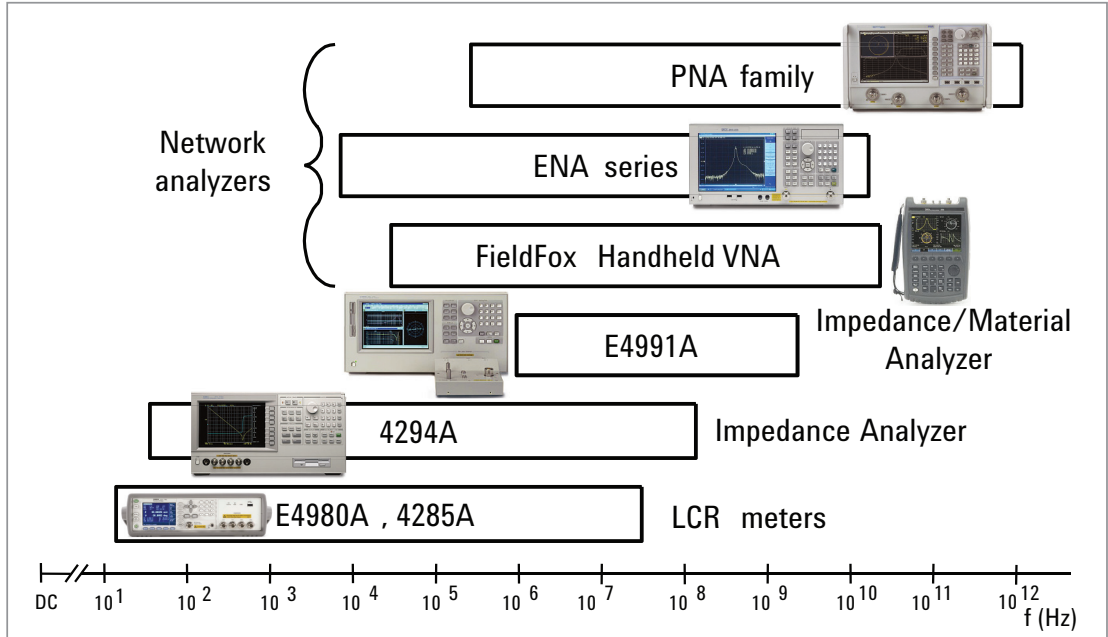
PNA family

Network analyzers

ENA series

FieldFox Handheld VNA

E4991A

Impedance/Material Analyzer

4294A

Impedance Analyzer

E4980A , 4285A

LCR meters

DC $10^1$ $10^2$ $10^3$ $10^4$ $10^5$ $10^6$ $10^7$ $10^8$ $10^9$ $10^{10}$ $10^{11}$ $10^{12}$ f (Hz)